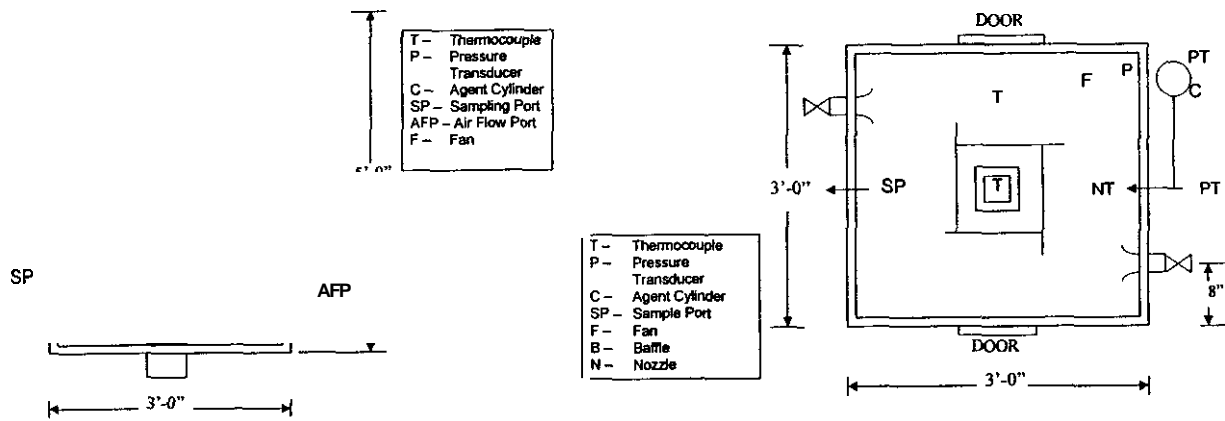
T – Thermocouple
P – Pressure Transducer
C – Agent Cylinder
SP – Sampling Port
AFP – Air Flow Port
F – Fan

5'-0"

SP

AFP

3'-0"

DOOR

PT

F

P

T

C

3'-0"

SP

T

NT

PT

T – Thermocouple
P – Pressure Transducer
C – Agent Cylinder
SP – Sample Port
F – Fan
B – Baffle
N – Nozzle

8"

DOOR

3'-0"